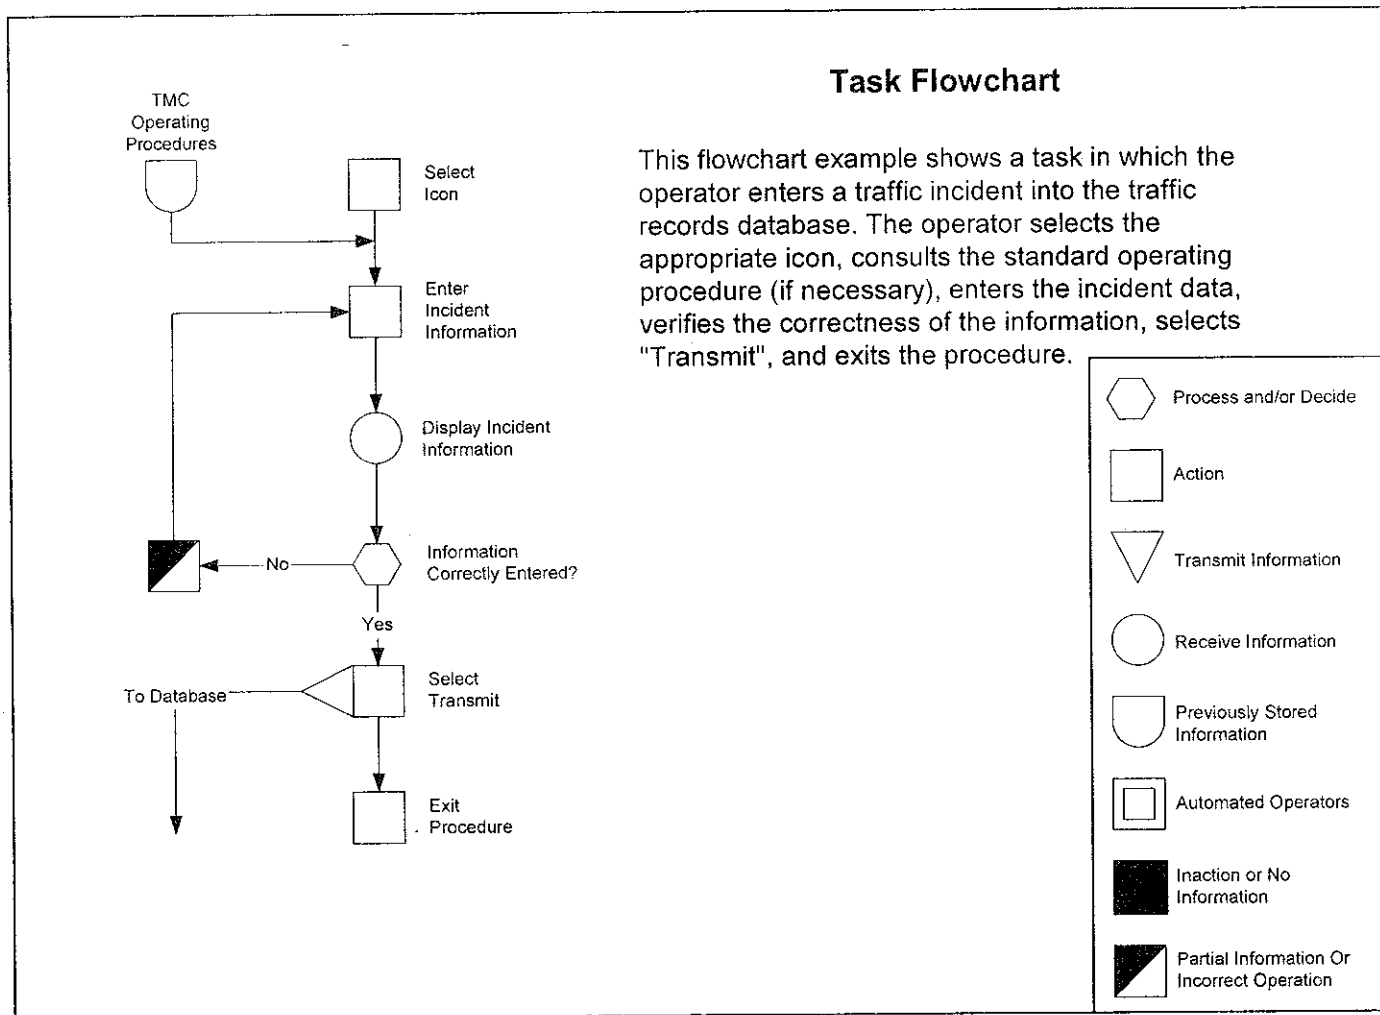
Task Flowchart

This flowchart example shows a task in which the operator enters a traffic incident into the traffic records database. The operator selects the appropriate icon, consults the standard operating procedure (if necessary), enters the incident data, verifies the correctness of the information, selects "Transmit", and exits the procedure.

TMC Operating Procedures

Select Icon

Enter Incident Information

Display Incident Information

Information Correctly Entered?

No

Yes

Select Transmit

To Database

Exit Procedure

Process and/or Decide

Action

Transmit Information

Receive Information

Previously Stored Information

Automated Operators

Inaction or No Information

Partial Information Or Incorrect Operation